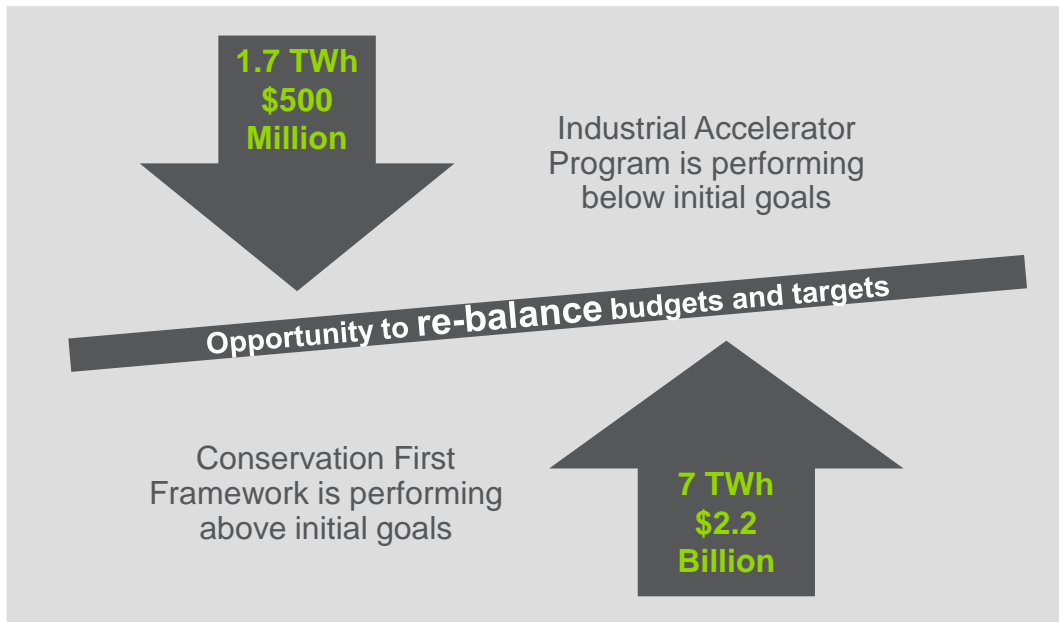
1.7 TWh
$500
Million

Industrial Accelerator Program is performing below initial goals

Opportunity to re-balance budgets and targets

Conservation First Framework is performing above initial goals

7 TWh
$2.2
Billion